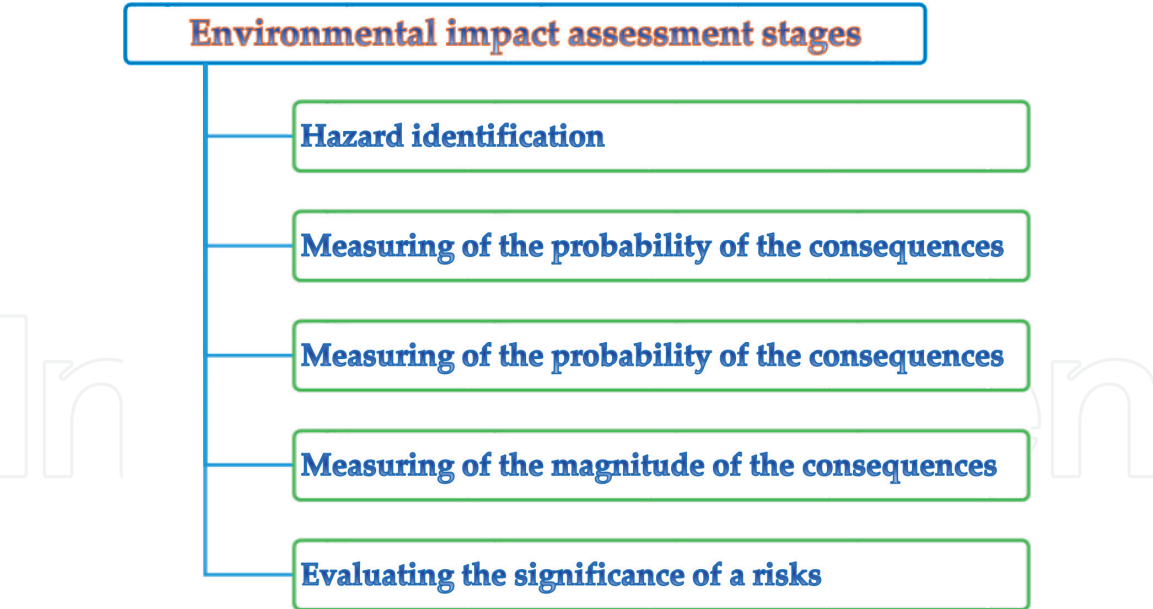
Environmental impact assessment stages

Hazard identification

Measuring of the probability of the consequences

Measuring of the probability of the consequences

Measuring of the magnitude of the consequences

Evaluating the significance of a risks